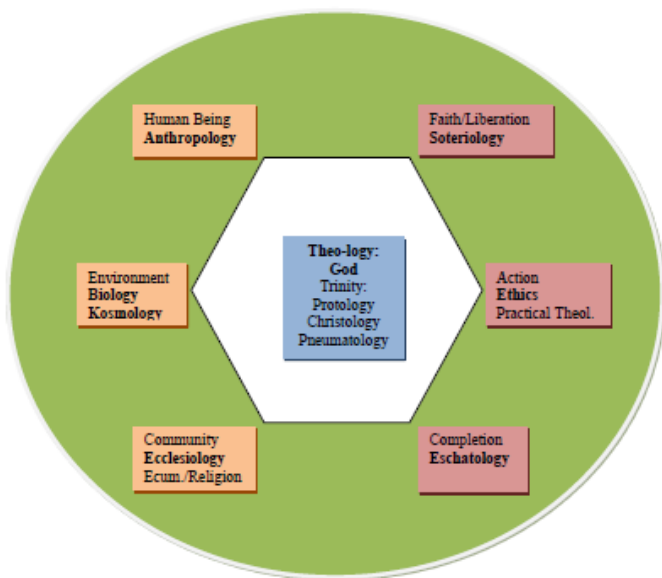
Human Being
**Anthropology**

Faith/Liberation
**Soteriology**

Environment
**Biology**
**Kosmology**

**Theo-logy:**
**God**
Trinity:
Protology
Christology
Pneumatology

Action
**Ethics**
Practical Theol.

Community
**Ecclesiology**
Ecum./Religion

Completion
**Eschatology**